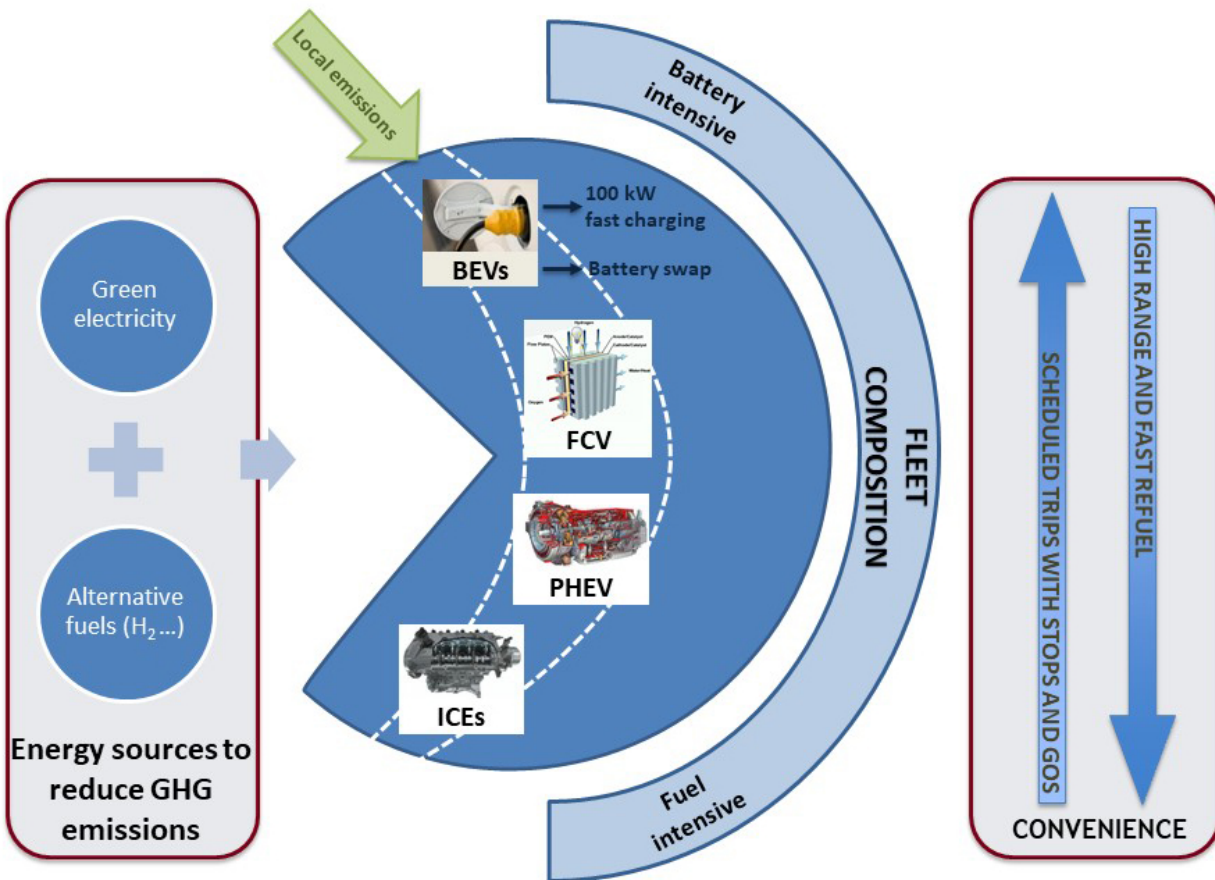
Green electricity

Alternative fuels (H$_2$...)

Energy sources to reduce GHG emissions

Local emissions

BEVs

100 kW fast charging

Battery swap

FCV

PHEV

ICEs

Battery intensive

FLEET COMPOSITION

Fuel intensive

SCHEDULED TRIPS WITH STOPS AND GOS

HIGH RANGE AND FAST REFUEL

CONVENIENCE